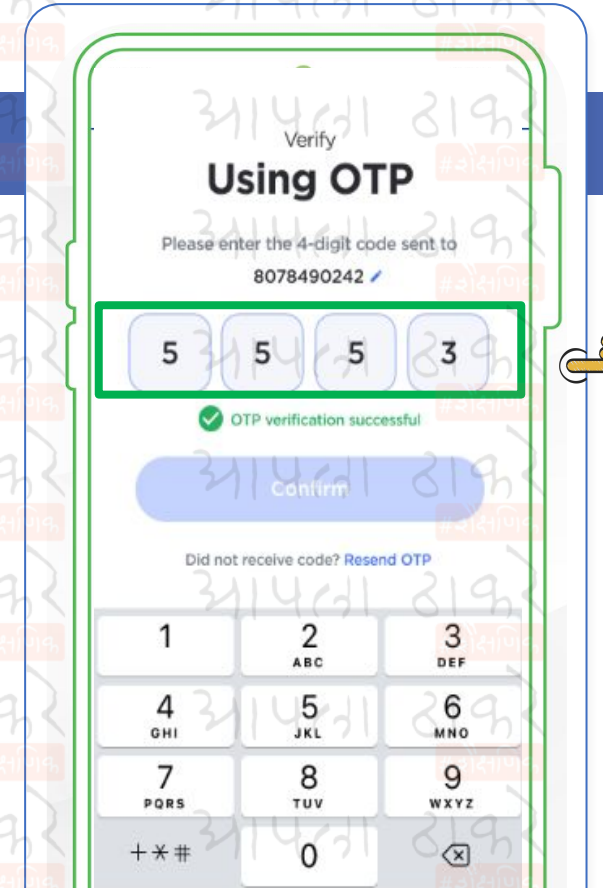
Verify
Using OTP

Please enter the 4-digit code sent to
8078490242

5 5 5 3

OTP verification successful

Confirm

Did not receive code? Resend OTP

| 1 | 2 ABC | 3 DEF |
|---|---|---|
| 4 GHI | 5 JKL | 6 MNO |
| 7 PQRS | 8 TUV | 9 WXYZ |
| +*# | 0 | |

આપણો ડાકિયો
#ડાકિયો